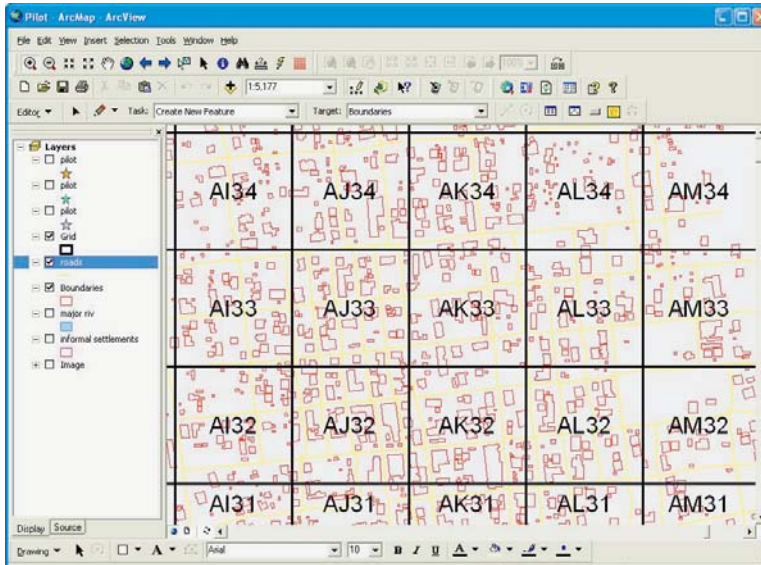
Pilot - ArcMap - ArcView

File Edit View Insert Selection Tools Window Help

1:5,177

Editor ▾ Task: Create New Feature Target: Boundaries

Layers
pilot
pilot
pilot
Grid
roads
Boundaries
major riv
informal settlements
Image

| AI34 | AJ34 | AK34 | AL34 | AM34 |
|---|---|---|---|---|
| AI33 | AJ33 | AK33 | AL33 | AM33 |
| AI32 | AJ32 | AK32 | AL32 | AM32 |
| AI31 | AJ31 | AK31 | AL31 | AM31 |

Display Source

Drawing ▾ A ▾ Arial 10 B I U A ▾